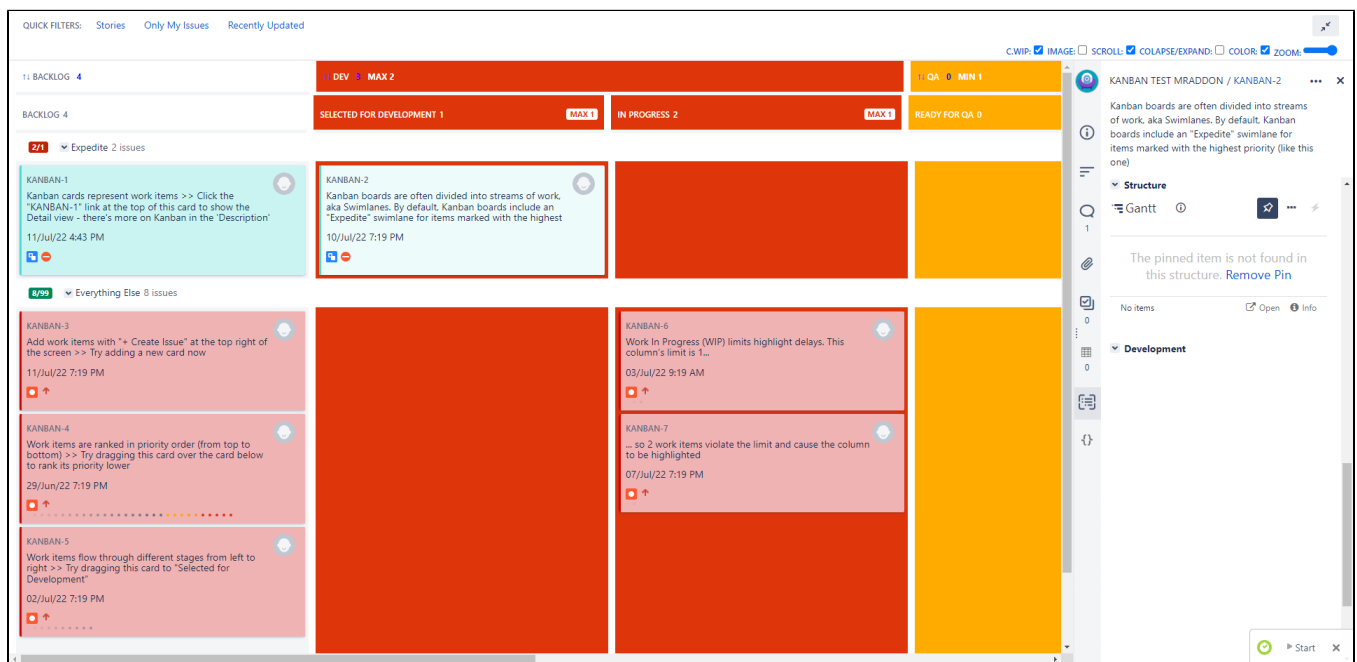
QUICK FILTERS: Stories Only My Issues Recently Updated

C.WIP: IMAGE: SCROLL: COLAPSE/EXPAND: COLOR: ZOOM:

↑↓ BACKLOG 4

↑↓ DEV 3 MAX 2

↑↓ QA 0 MIN 1

BACKLOG 4

SELECTED FOR DEVELOPMENT 1 MAX 1

IN PROGRESS 2 MAX 1

READY FOR QA 0

2/1 Expedite 2 issues

KANBAN-1
Kanban cards represent work items >> Click the "KANBAN-1" link at the top of this card to show the Detail view - there's more on Kanban in the 'Description'
11/Jul/22 4:43 PM

KANBAN-2
Kanban boards are often divided into streams of work, aka Swimlanes. By default, Kanban boards include an "Expedite" swimlane for items marked with the highest
10/Jul/22 7:19 PM

8/99 Everything Else 8 issues

KANBAN-3
Add work items with "+ Create Issue" at the top right of the screen >> Try adding a new card now
11/Jul/22 7:19 PM

KANBAN-4
Work items are ranked in priority order (from top to bottom) >> Try dragging this card over the card below to rank its priority lower
29/Jun/22 7:19 PM

KANBAN-5
Work items flow through different stages from left to right >> Try dragging this card to "Selected for Development"
02/Jul/22 7:19 PM

KANBAN-6
Work In Progress (WIP) limits highlight delays. This column's limit is 1...
03/Jul/22 9:19 AM

KANBAN-7
... so 2 work items violate the limit and cause the column to be highlighted
07/Jul/22 7:19 PM

1
0
0

KANBAN TEST MRADDON / KANBAN-2

Kanban boards are often divided into streams of work, aka Swimlanes. By default, Kanban boards include an "Expedite" swimlane for items marked with the highest priority (like this one)

Structure

Gantt

The pinned item is not found in this structure. Remove Pin

No items Open Info

Development

Start